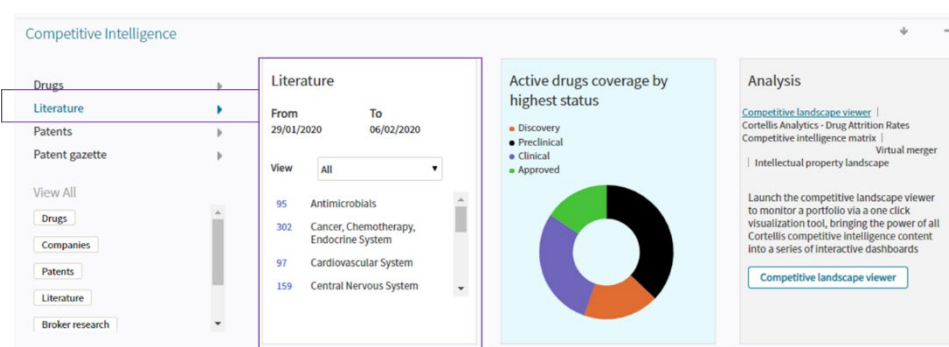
Competitive Intelligence

Drugs
Literature
Patents
Patent gazette

View All
Drugs
Companies
Patents
Literature
Broker research

Literature

From
29/01/2020

To
06/02/2020

View
All

95 Antimicrobials
302 Cancer, Chemotherapy, Endocrine System
97 Cardiovascular System
159 Central Nervous System

Active drugs coverage by highest status

Discovery
Preclinical
Clinical
Approved

Analysis

Competitive landscape viewer | Cortellis Analytics - Drug Attrition Rates
Competitive intelligence matrix | Virtual merger | Intellectual property landscape

Launch the competitive landscape viewer to monitor a portfolio via a one click visualization tool, bringing the power of all Cortellis competitive intelligence content into a series of interactive dashboards

Competitive landscape viewer